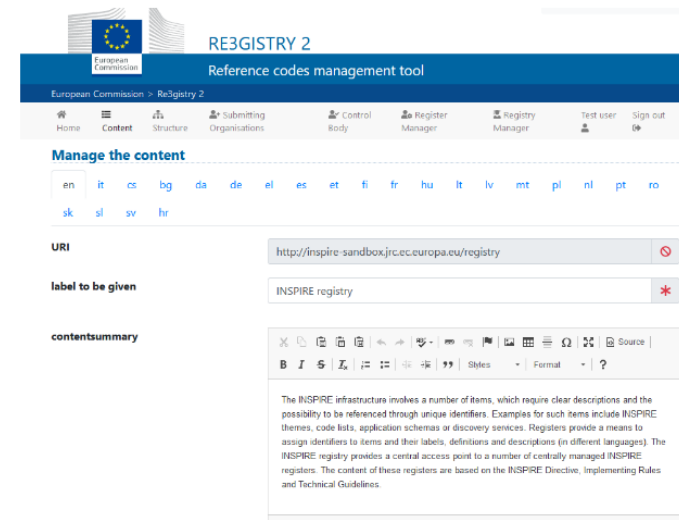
European Commission

RE3GISTRY 2

Reference codes management tool

European Commission > Re3gistry 2

Home Content Structure Submitting Organisations Control Body Register Manager Registry Manager Test user Sign out

Manage the content

en it cs bg da de el es et fi fr hu lt lv mt pl nl pt ro sk sl sv hr

URI

http://inspire-sandbox.jrc.ec.europa.eu/registry

label to be given

INSPIRE registry

contentsummary

Source

B I S $I_x$ Styles Format ?

The INSPIRE infrastructure involves a number of items, which require clear descriptions and the possibility to be referenced through unique identifiers. Examples for such items include INSPIRE themes, code lists, application schemas or discovery services. Registers provide a means to assign identifiers to items and their labels, definitions and descriptions (in different languages). The INSPIRE registry provides a central access point to a number of centrally managed INSPIRE registers. The content of these registers are based on the INSPIRE Directive, Implementing Rules and Technical Guidelines.